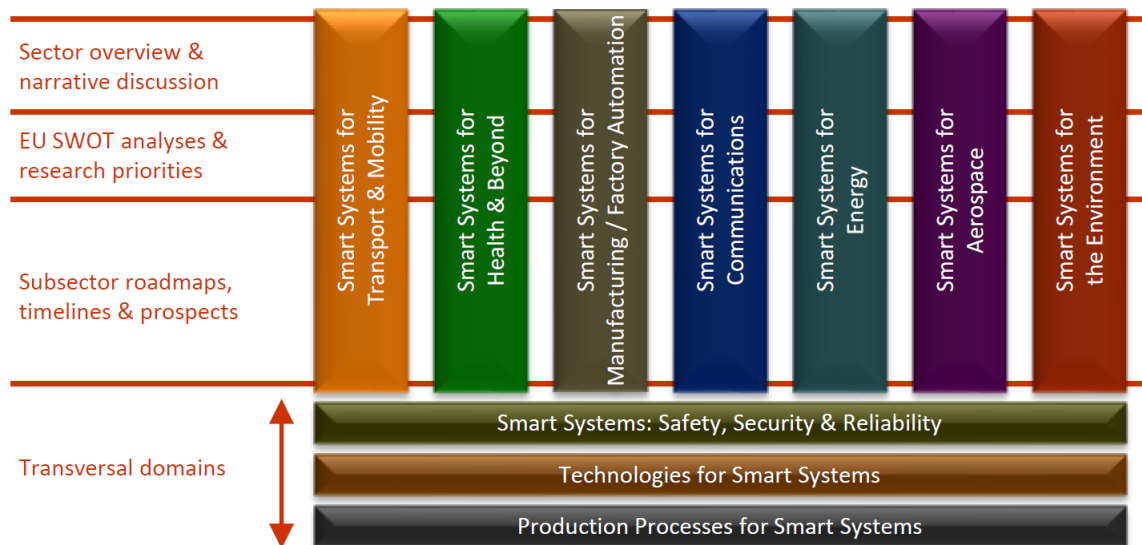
Sector overview & narrative discussion

EU SWOT analyses & research priorities

Subsector roadmaps, timelines & prospects

Smart Systems for Transport & Mobility

Smart Systems for Health & Beyond

Smart Systems for Manufacturing / Factory Automation

Smart Systems for Communications

Smart Systems for Energy

Smart Systems for Aerospace

Smart Systems for the Environment

Transversal domains

Smart Systems: Safety, Security & Reliability

Technologies for Smart Systems

Production Processes for Smart Systems